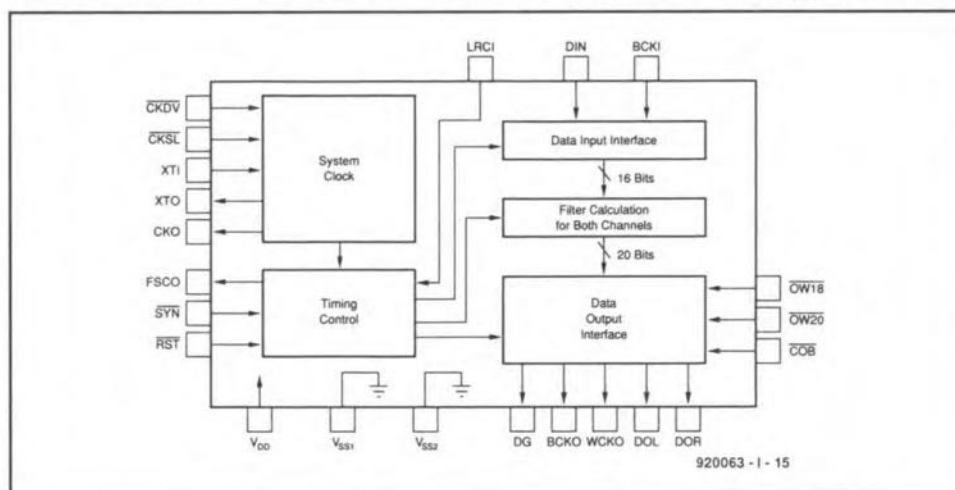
LRCI
DIN
BCKI
$\overline{CKDV}$
$\overline{CKSL}$
XTI
XTO
CKO
System Clock
Data Input Interface
16 Bits
Filter Calculation for Both Channels
20 Bits
FSCO
$\overline{SYN}$
$\overline{RST}$
Timing Control
Data Output Interface
$\overline{OW18}$
$\overline{OW20}$
$\overline{COB}$
$V_{DD}$
$V_{SS1}$
$V_{SS2}$
DG
BCKO
WCKO
DOL
DOR
920063 - I - 15